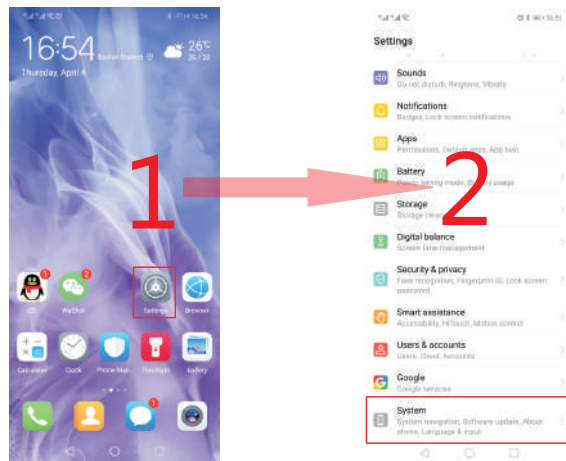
16:54

26°C

Thursday, April 4

1

WeChat

Settings

Browser

Calculator

Clock

Phone Manager

Flashlight

Gallery

Settings

Sounds
Do not disturb, Ringtone, Vibrate

Notifications
Badges, Lock screen notifications

Apps
Permissions, Default apps, App twin

Battery
Power saving mode, Battery usage

Storage
Storage cleaner

2

Digital balance
Screen time management

Security & privacy
Face recognition, Fingerprint ID, Lock screen password

Smart assistance
Accessibility, HiTouch, Motion control

Users & accounts
Users, Cloud, Accounts

Google
Google services

System
System navigation, Software update, About phone, Language & input